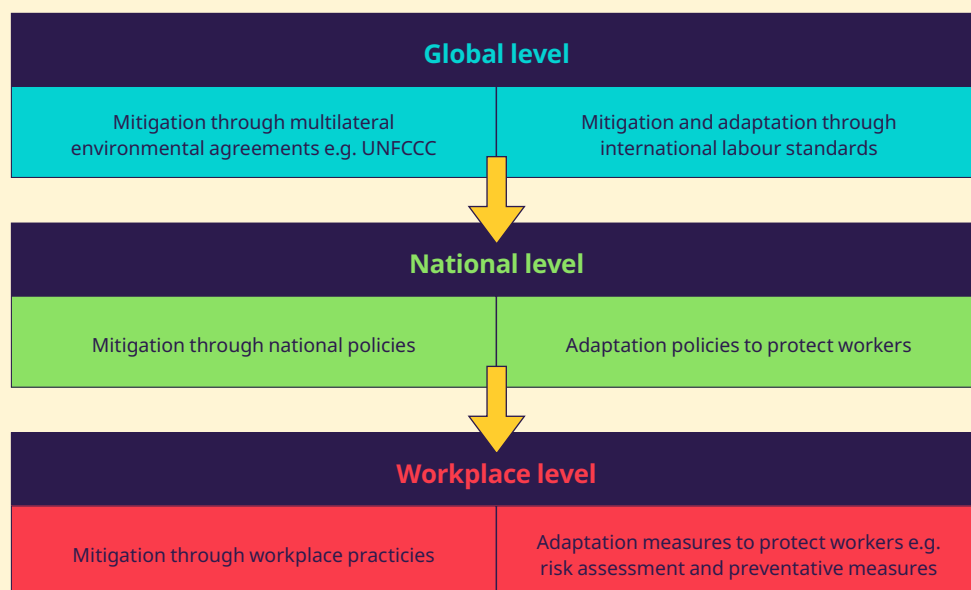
Global level

Mitigation through multilateral environmental agreements e.g. UNFCCC

Mitigation and adaptation through international labour standards

National level

Mitigation through national policies

Adaptation policies to protect workers

Workplace level

Mitigation through workplace practicies

Adaptation measures to protect workers e.g. risk assessment and preventative measures